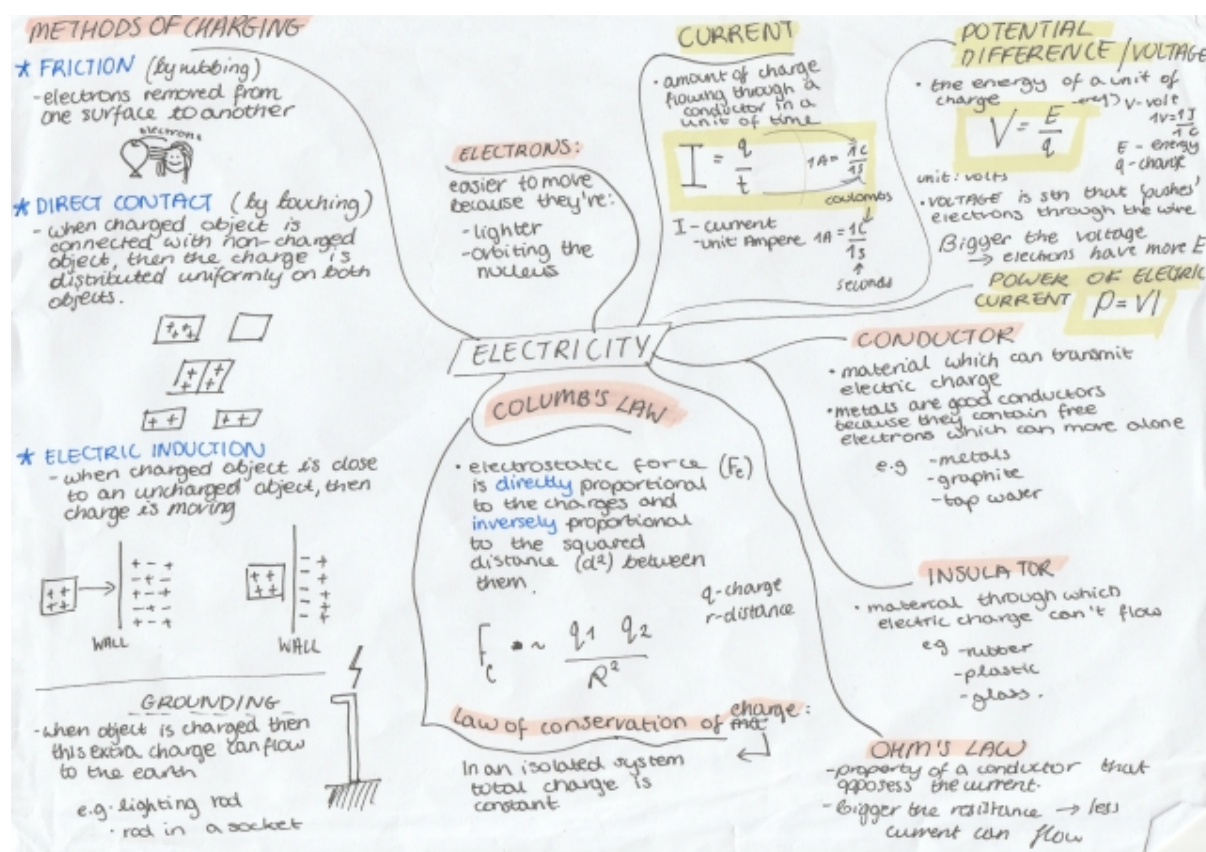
METHODS OF CHARGING

* FRICTION (by rubbing)
- electrons removed from one surface to another

electrons

* DIRECT CONTACT (by touching)
- when charged object is connected with non-charged object, then the charge is distributed uniformly on both objects.

+ + +

+ + + +

+ + | + +

* ELECTRIC INDUCTION
- when charged object is close to an uncharged object, then charge is moving

WALL

WALL

GROUNDING
- when object is charged then this extra charge can flow to the earth
e.g. lighting rod
rod in a socket

ELECTRONS:
easier to move because they're:
- lighter
- orbiting the nucleus

CURRENT
· amount of charge flowing through a conductor in a unit of time

$I = \frac{q}{t}$ $1A = \frac{1C}{1s}$

coulombs

I - current
- unit: Ampere $1A = \frac{1C}{1s}$
seconds

POTENTIAL DIFFERENCE / VOLTAGE
· the energy of a unit of charge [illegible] V - volt

$V = \frac{E}{q}$

$1V = \frac{1J}{1C}$
E - energy
q - charge

unit: volts
· VOLTAGE is sth that 'pushes' electrons through the wire
Bigger the voltage → electrons have more E

POWER OF ELECTRIC CURRENT $P = VI$

ELECTRICITY

COLUMB'S LAW
· electrostatic force ($F_c$) is directly proportional to the charges and inversely proportional to the squared distance ($d^2$) between them.

q - charge
r - distance

$F_C \sim \frac{q_1 \quad q_2}{R^2}$

Law of conservation of charge:
In an isolated system total charge is constant

CONDUCTOR
· material which can transmit electric charge
· metals are good conductors because they contain free electrons which can move alone
e.g - metals
- graphite
- tap water

INSULATOR
· material through which electric charge can't flow
e.g - rubber
- plastic
- glass.

OHM'S LAW
- property of a conductor that opposess the current.
- Bigger the resistance → less current can flow